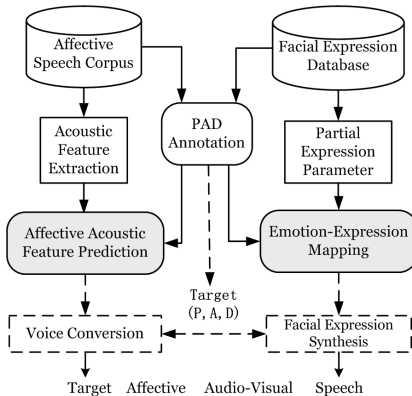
Affective Speech Corpus

Facial Expression Database

Acoustic Feature Extraction

PAD Annotation

Partial Expression Parameter

Affective Acoustic Feature Prediction

Emotion-Expression Mapping

Target (P, A, D)

Voice Conversion

Facial Expression Synthesis

Target Affective Audio-Visual Speech